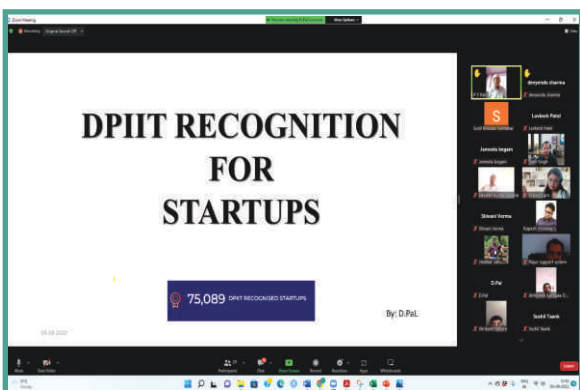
Zoom Meeting

You are viewing D.Pal's screen

View Options

Recording

Original Sound: Off

View

DPIIT RECOGNITION FOR STARTUPS

75,089 DPIIT RECOGNISED STARTUPS

By: D.PaL

05.08.2022

devyendu sharma

Lovleesh Patel

Jamoola Segam

Shivani Verma

D.Pal

Sushil Taank

Mute

Start Video

Participants

Chat

Share Screen

Record

Reactions

Apps

Whiteboards

Leave